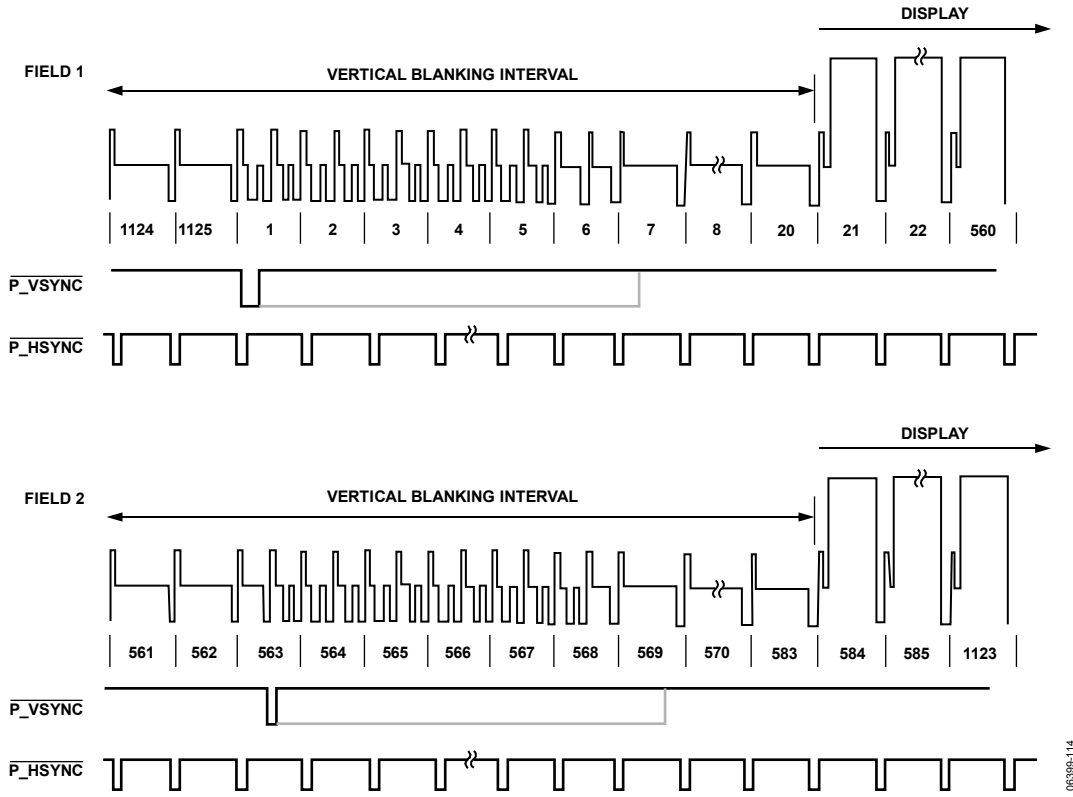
DISPLAY

FIELD 1

VERTICAL BLANKING INTERVAL

1124 1125 1 2 3 4 5 6 7 8 20 21 22 560

$\overline{P\_VSYNC}$

$\overline{P\_HSYNC}$

DISPLAY

FIELD 2

VERTICAL BLANKING INTERVAL

561 562 563 564 565 566 567 568 569 570 583 584 585 1123

$\overline{P\_VSYNC}$

$\overline{P\_HSYNC}$

06399-114